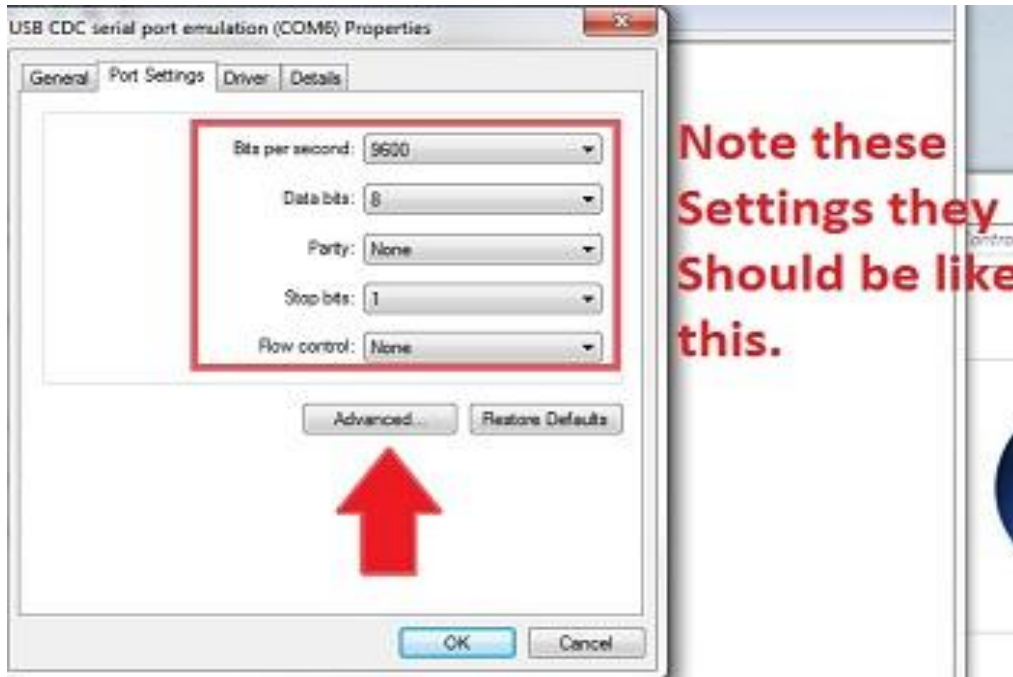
USB CDC serial port emulation (COM6) Properties

General | Port Settings | Driver | Details

Bits per second: 9600

Data bits: 8

Parity: None

Stop bits: 1

Flow control: None

Advanced...

Restore Defaults

Note these Settings they Should be like this.

ontro

OK

Cancel